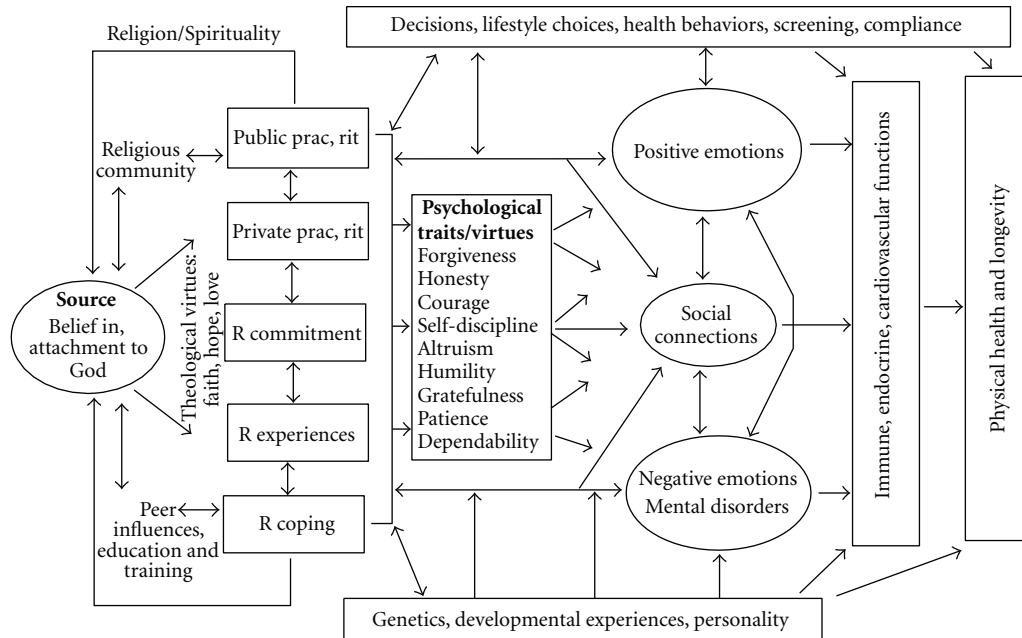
Religion/Spirituality

Decisions, lifestyle choices, health behaviors, screening, compliance

Religious community

Public prac, rit

Private prac, rit

R commitment

R experiences

R coping

Source
Belief in, attachment to God

Theological virtues: faith, hope, love

Peer influences, education and training

Psychological traits/virtues
Forgiveness
Honesty
Courage
Self-discipline
Altruism
Humility
Gratefulness
Patience
Dependability

Positive emotions

Social connections

Negative emotions
Mental disorders

Immune, endocrine, cardiovascular functions

Physical health and longevity

Genetics, developmental experiences, personality